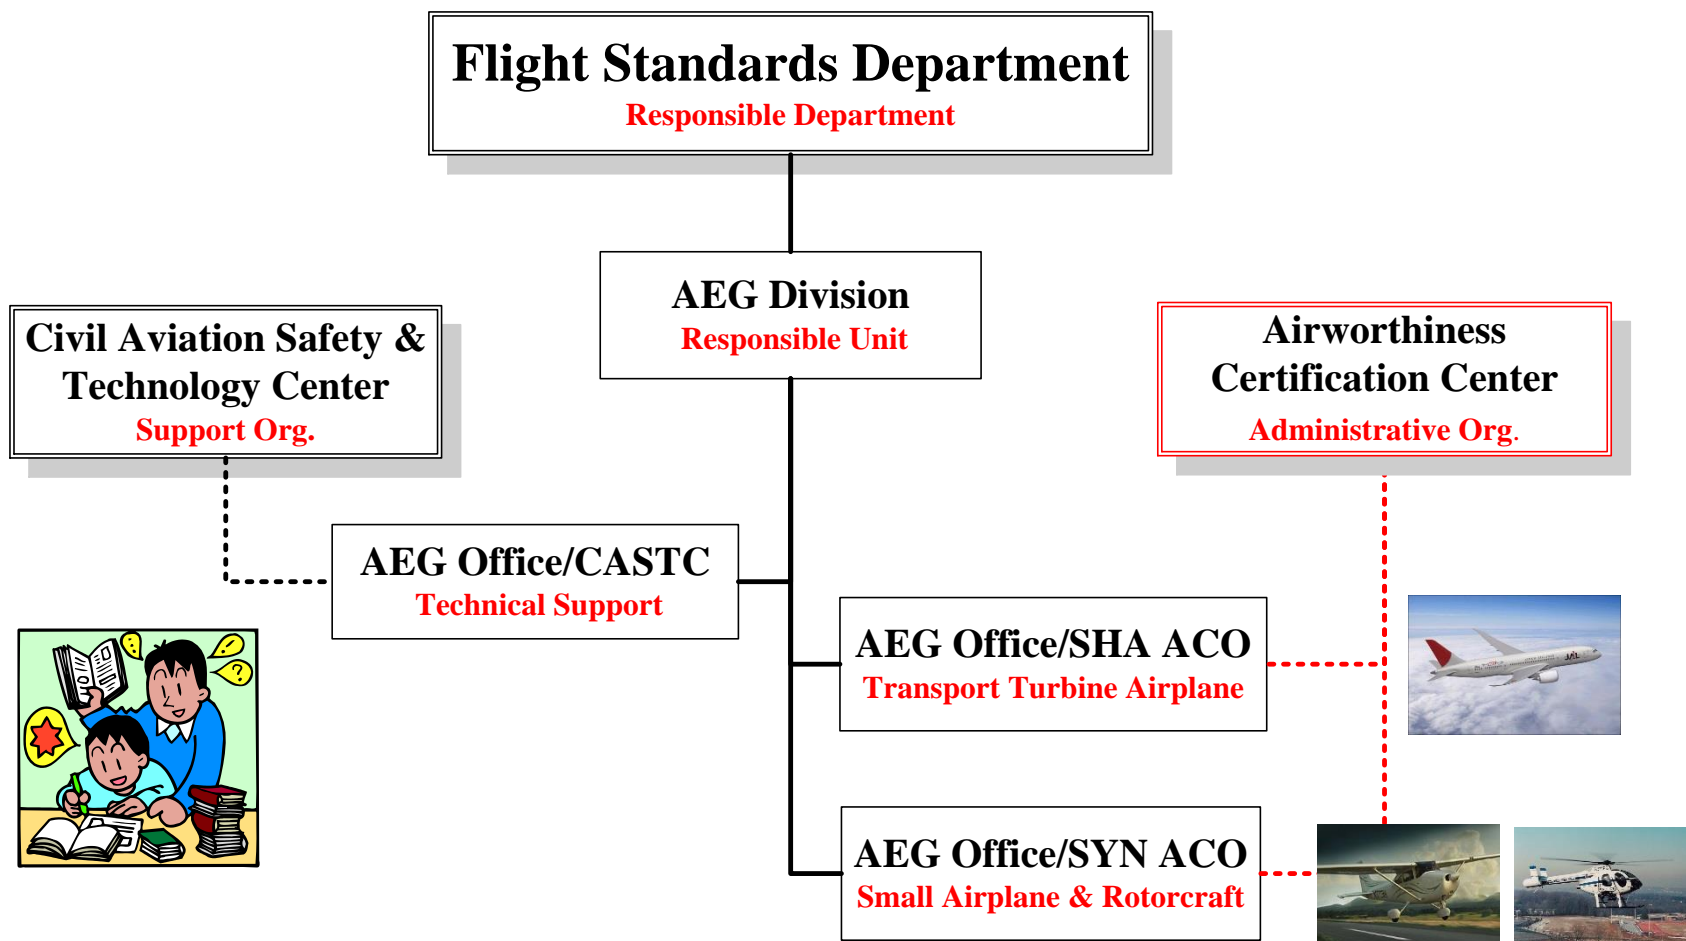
Flight Standards Department
Responsible Department

AEG Division
Responsible Unit

Civil Aviation Safety & Technology Center
Support Org.

Airworthiness Certification Center
Administrative Org.

AEG Office/CASTC
Technical Support

AEG Office/SHA ACO
Transport Turbine Airplane

AEG Office/SYN ACO
Small Airplane & Rotorcraft

JAL